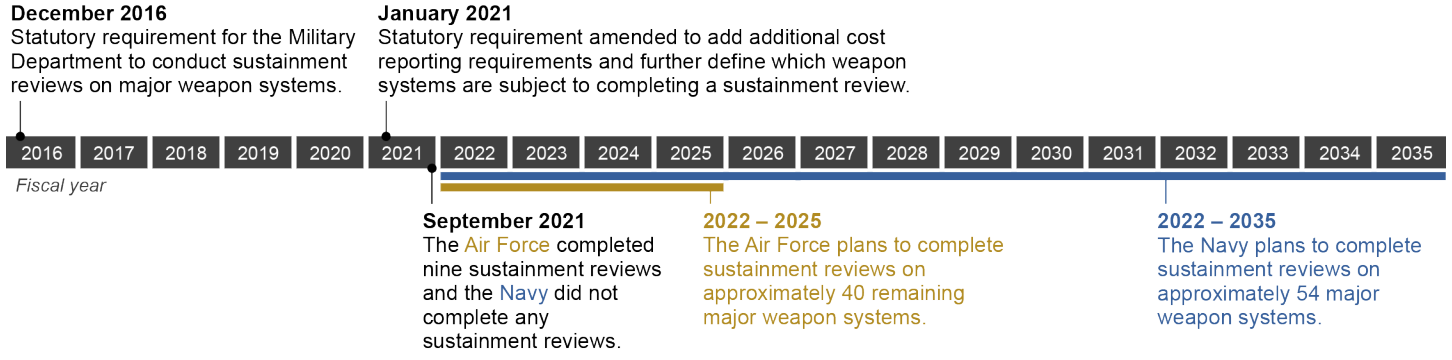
**December 2016**
Statutory requirement for the Military Department to conduct sustainment reviews on major weapon systems.

**January 2021**
Statutory requirement amended to add additional cost reporting requirements and further define which weapon systems are subject to completing a sustainment review.

2016 2017 2018 2019 2020 2021 2022 2023 2024 2025 2026 2027 2028 2029 2030 2031 2032 2033 2034 2035

Fiscal year

**September 2021**
The Air Force completed nine sustainment reviews and the Navy did not complete any sustainment reviews.

**2022 – 2025**
The Air Force plans to complete sustainment reviews on approximately 40 remaining major weapon systems.

**2022 – 2035**
The Navy plans to complete sustainment reviews on approximately 54 major weapon systems.